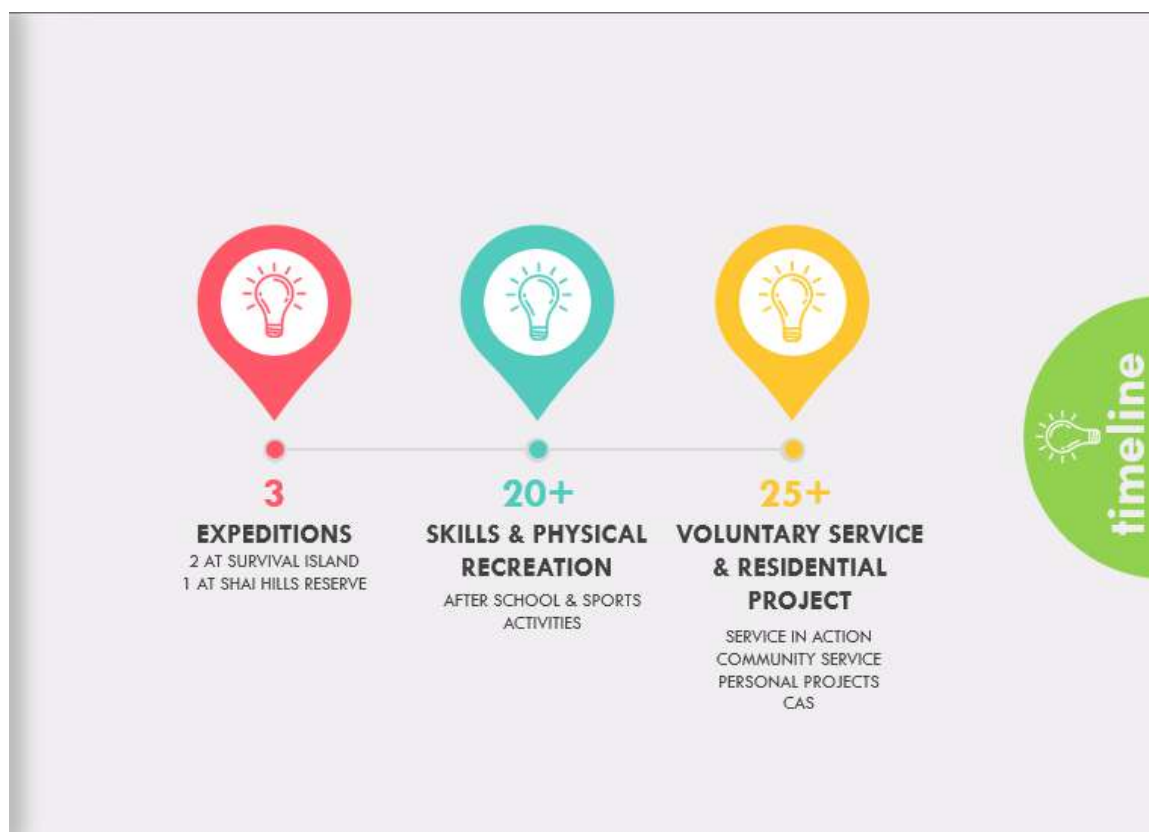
3
EXPEDITIONS
2 AT SURVIVAL ISLAND
1 AT SHAI HILLS RESERVE

20+
SKILLS & PHYSICAL RECREATION
AFTER SCHOOL & SPORTS ACTIVITIES

25+
VOLUNTARY SERVICE & RESIDENTIAL PROJECT
SERVICE IN ACTION
COMMUNITY SERVICE
PERSONAL PROJECTS
CAS

timeline